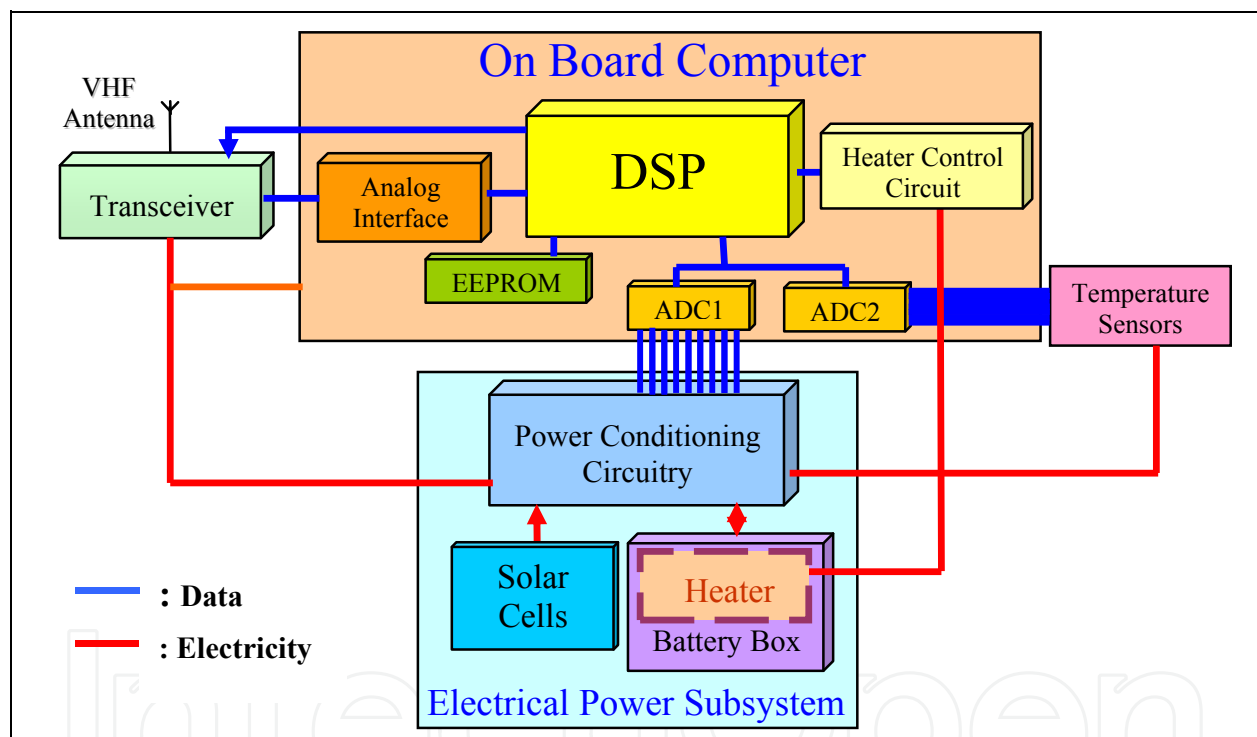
On Board Computer

VHF Antenna

Transceiver

Analog Interface

DSP

Heater Control Circuit

EEPROM

ADC1

ADC2

Temperature Sensors

Power Conditioning Circuitry

Solar Cells

Heater

Battery Box

: Data

: Electricity

Electrical Power Subsystem